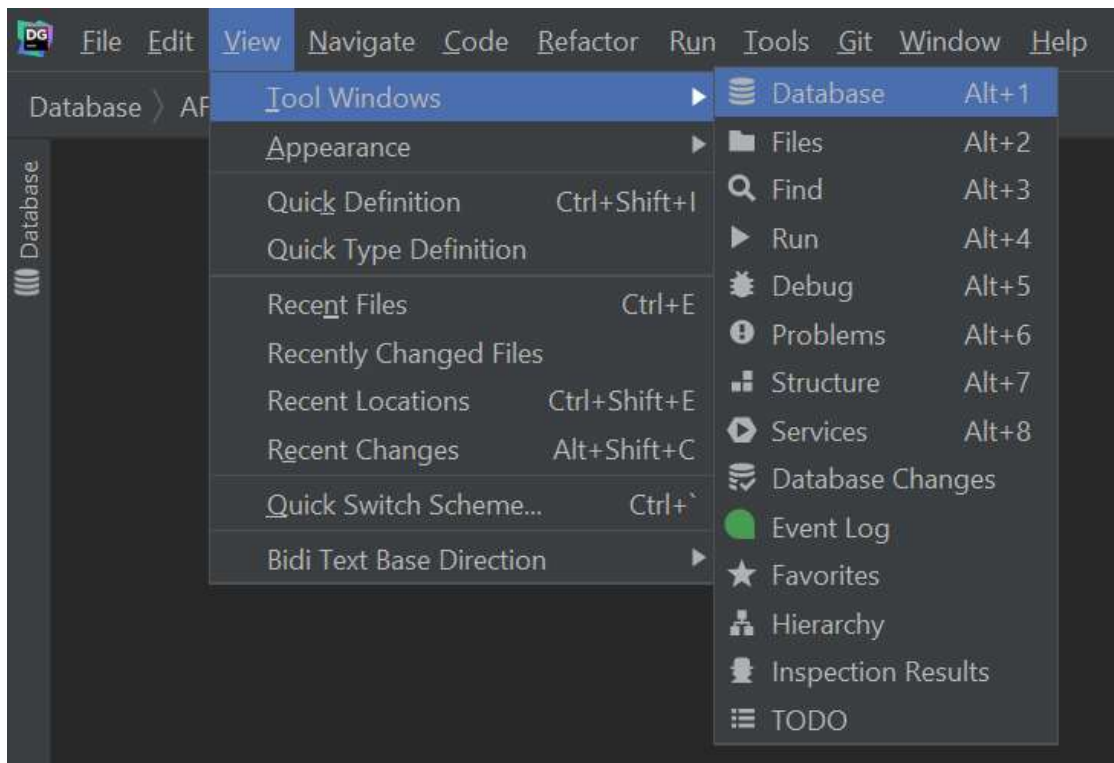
DG File Edit View Navigate Code Refactor Run Tools Git Window Help

Database 〉 AF

Database

Tool Windows
Appearance
Quick Definition Ctrl+Shift+I
Quick Type Definition
Recent Files Ctrl+E
Recently Changed Files
Recent Locations Ctrl+Shift+E
Recent Changes Alt+Shift+C
Quick Switch Scheme... Ctrl+`
Bidi Text Base Direction

Database Alt+1
Files Alt+2
Find Alt+3
Run Alt+4
Debug Alt+5
Problems Alt+6
Structure Alt+7
Services Alt+8
Database Changes
Event Log
Favorites
Hierarchy
Inspection Results
TODO